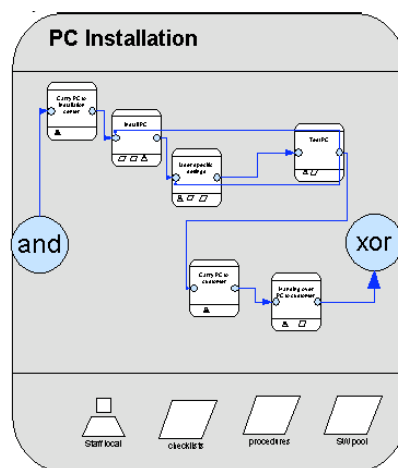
PC Installation

Carry PC to installation corner

Install PC

User specific settings

Test PC

and

xor

Carry PC to customer

Handing over PC to customer

Staff local

checklists

procedures

SW pool